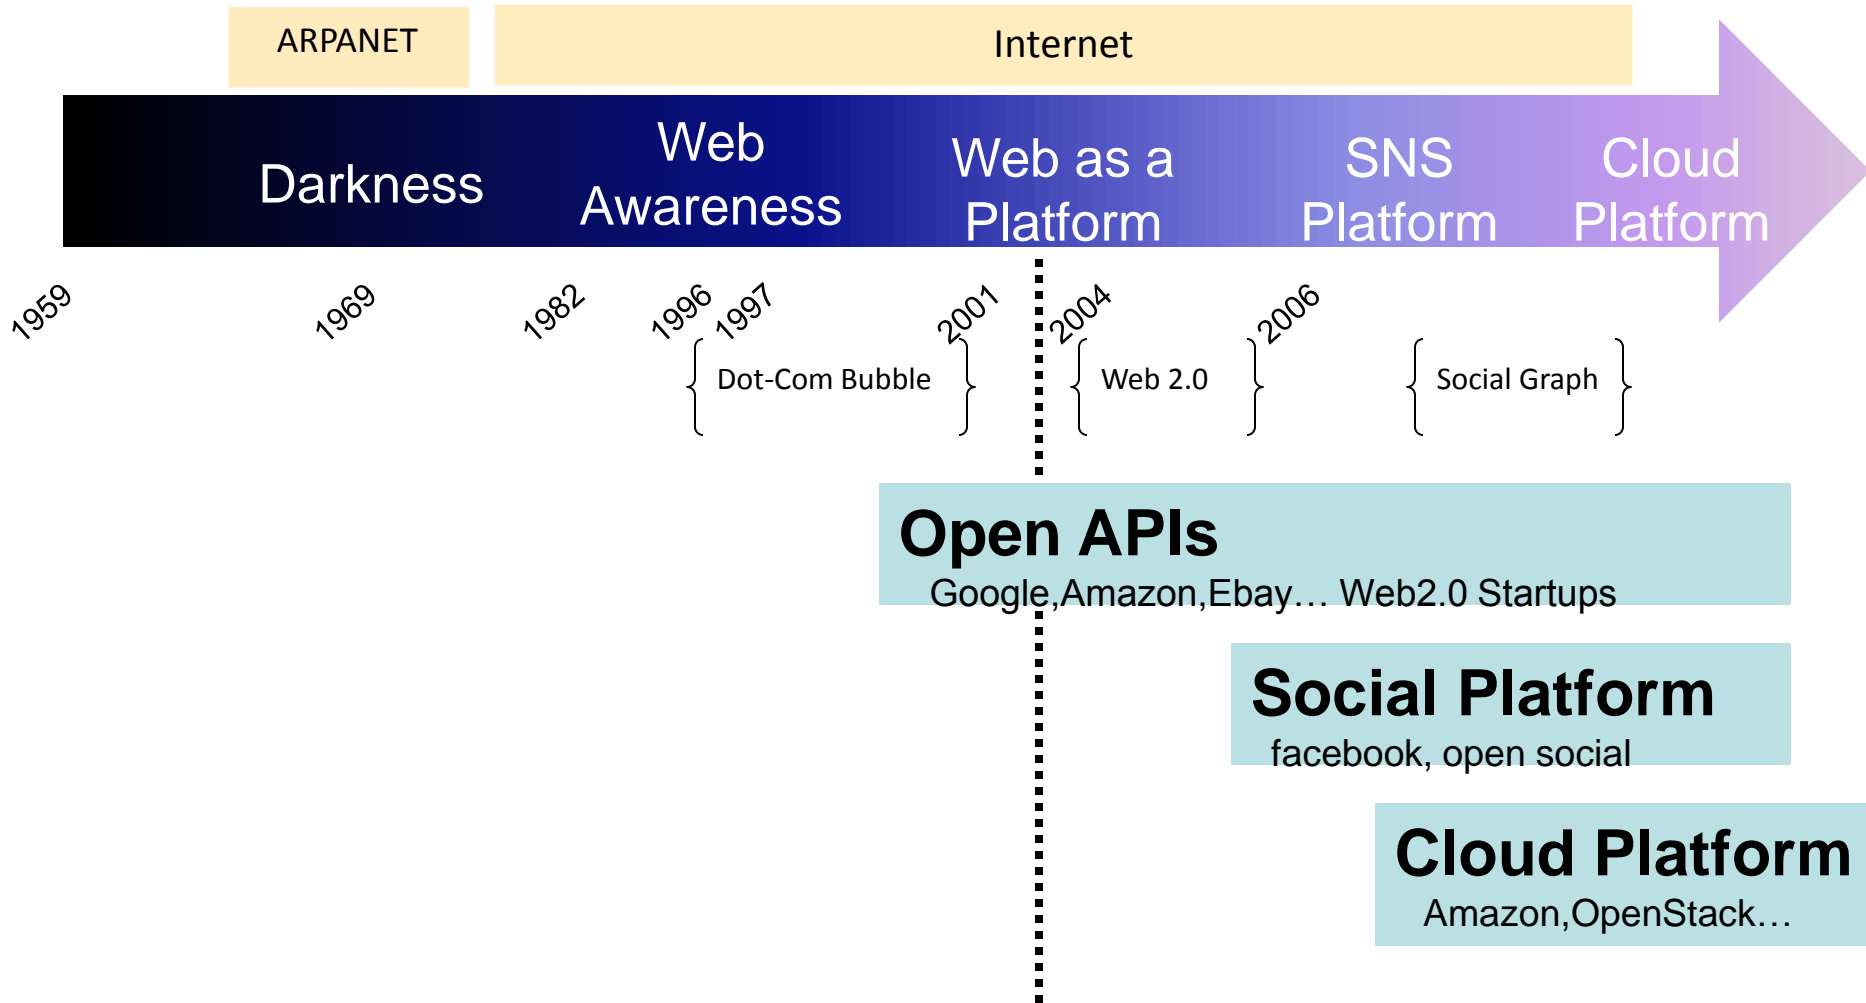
ARPANET

Internet

Darkness

Web Awareness

Web as a Platform

SNS Platform

Cloud Platform

1959

1969

1982

1996

1997

2001

2004

2006

Dot-Com Bubble

Web 2.0

Social Graph

Open APIs
Google,Amazon,Ebay… Web2.0 Startups

Social Platform
facebook, open social

Cloud Platform
Amazon,OpenStack…